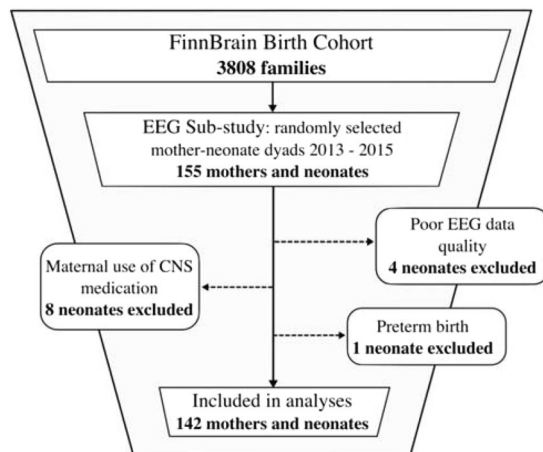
FinnBrain Birth Cohort
**3808 families**

EEG Sub-study: randomly selected mother-neonate dyads 2013 - 2015
**155 mothers and neonates**

Poor EEG data quality
**4 neonates excluded**

Maternal use of CNS medication
**8 neonates excluded**

Preterm birth
**1 neonate excluded**

Included in analyses
**142 mothers and neonates**